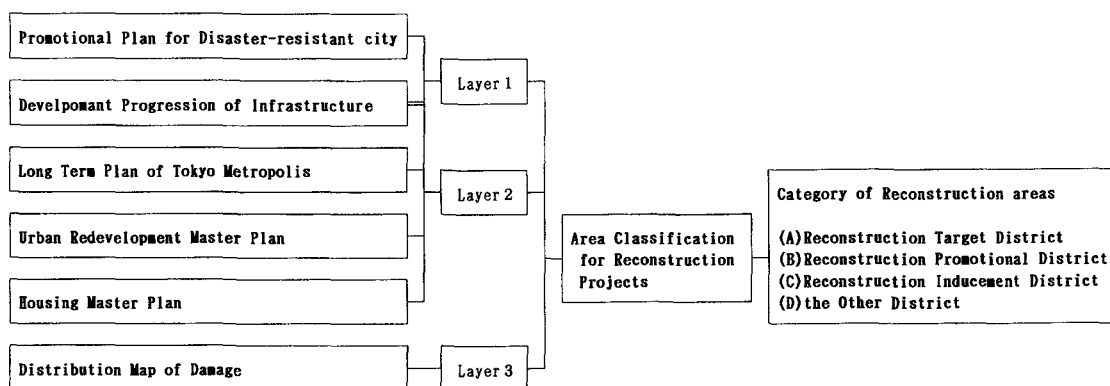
Promotional Plan for Disaster-resistant city

Develpomant Progression of Infrastructure

Long Term Plan of Tokyo Metropolis

Urban Redevelopment Master Plan

Housing Master Plan

Distribution Map of Damage

Layer 1

Layer 2

Layer 3

Area Classification for Reconstruction Projects

Category of Reconstruction areas

(A)Reconstruction Target District
(B)Reconstruction Promotional District
(C)Reconstruction Inducement District
(D)the Other District